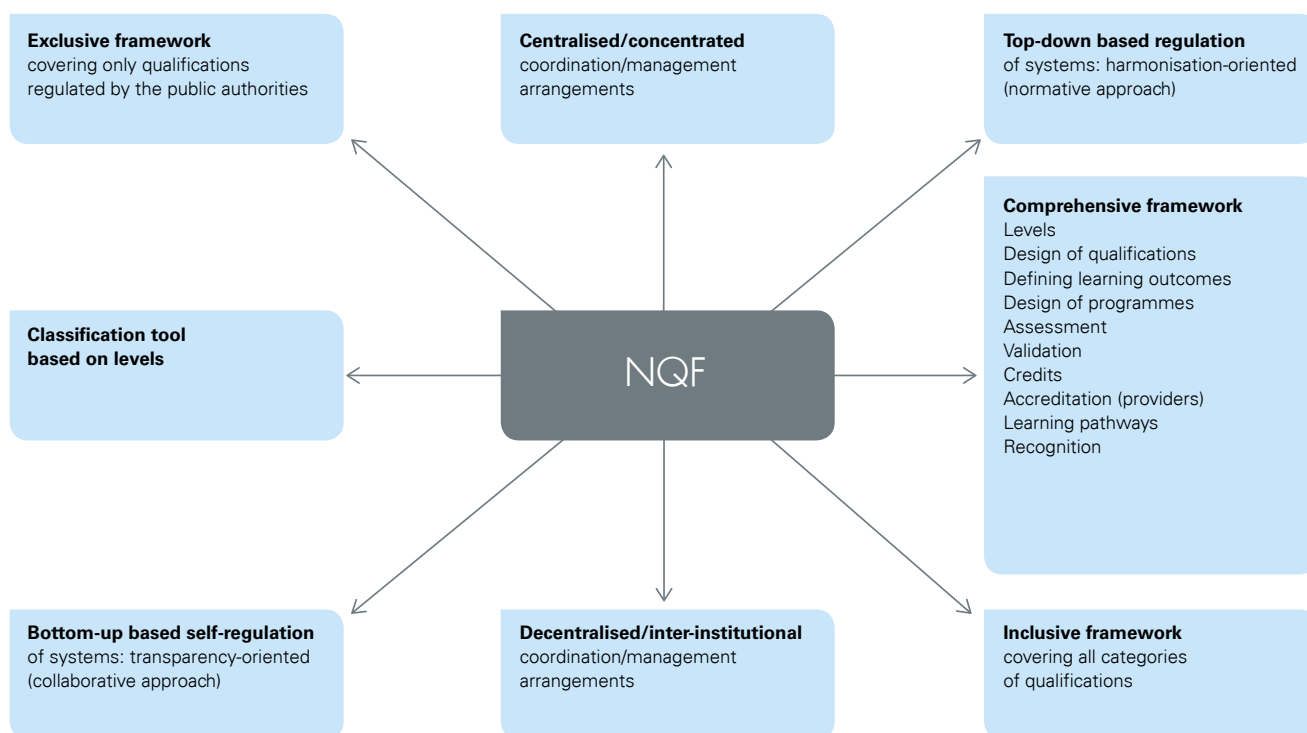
**Exclusive framework**
covering only qualifications regulated by the public authorities

**Centralised/concentrated**
coordination/management arrangements

**Top-down based regulation**
of systems: harmonisation-oriented (normative approach)

**Comprehensive framework**
Levels
Design of qualifications
Defining learning outcomes
Design of programmes
Assessment
Validation
Credits
Accreditation (providers)
Learning pathways
Recognition

**Classification tool based on levels**

NQF

**Bottom-up based self-regulation**
of systems: transparency-oriented (collaborative approach)

**Decentralised/inter-institutional**
coordination/management arrangements

**Inclusive framework**
covering all categories of qualifications